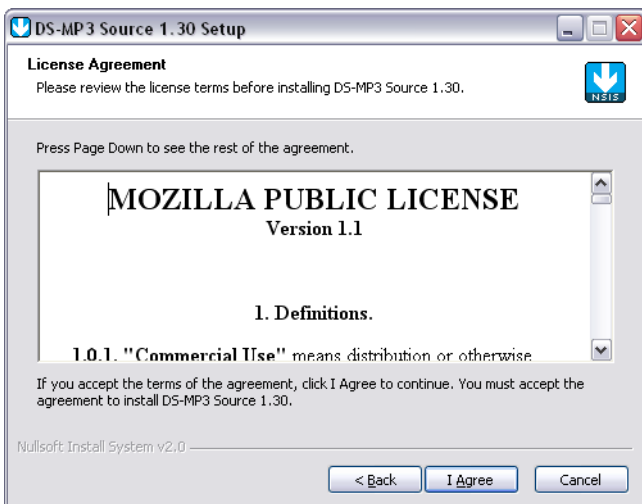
DS-MP3 Source 1.30 Setup

License Agreement
Please review the license terms before installing DS-MP3 Source 1.30.

NSIS

Press Page Down to see the rest of the agreement.

MOZILLA PUBLIC LICENSE
Version 1.1

1. Definitions.

1.0.1. "Commercial Use" means distribution or otherwise

If you accept the terms of the agreement, click I Agree to continue. You must accept the agreement to install DS-MP3 Source 1.30.

Nullsoft Install System v2.0

< Back | I Agree | Cancel